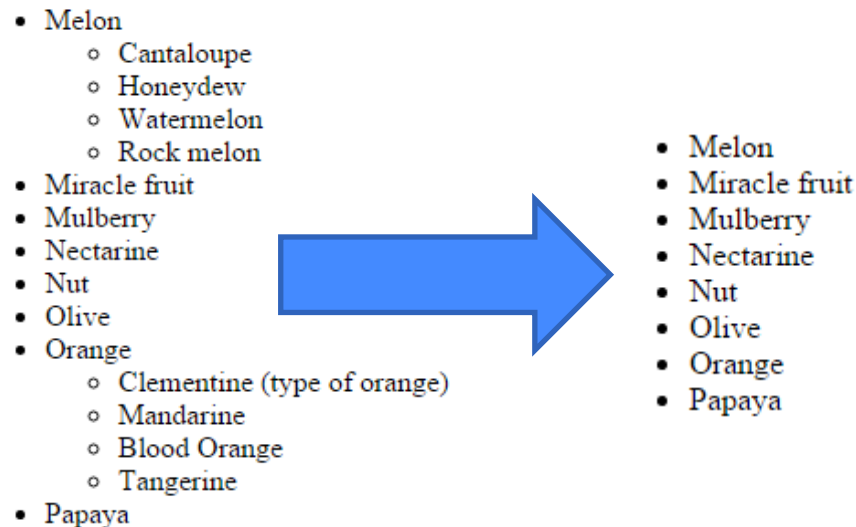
- Melon
  - Cantaloupe
  - Honeydew
  - Watermelon
  - Rock melon
- Miracle fruit
- Mulberry
- Nectarine
- Nut
- Olive
- Orange
  - Clementine (type of orange)
  - Mandarine
  - Blood Orange
  - Tangerine
- Papaya

- Melon
- Miracle fruit
- Mulberry
- Nectarine
- Nut
- Olive
- Orange
- Papaya